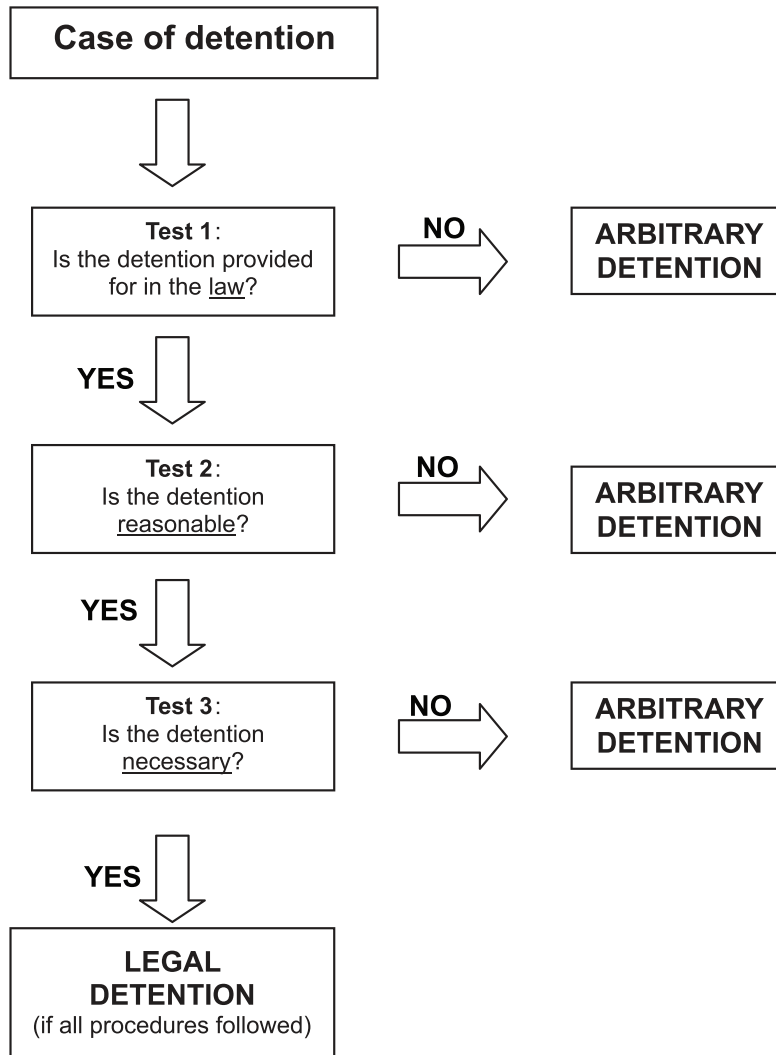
Case of detention

Test 1:
Is the detention provided for in the law?

NO

ARBITRARY DETENTION

YES

Test 2:
Is the detention reasonable?

NO

ARBITRARY DETENTION

YES

Test 3:
Is the detention necessary?

NO

ARBITRARY DETENTION

YES

LEGAL DETENTION
(if all procedures followed)